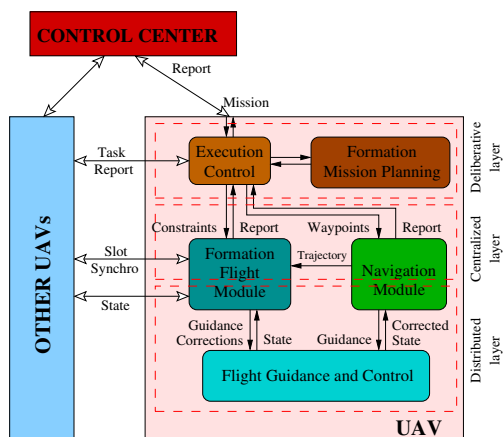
CONTROL CENTER

Report

Mission

OTHER UAVs

Task
Report

Execution
Control

Formation
Mission Planning

Deliberative
layer

Constraints

Report

Waypoints

Report

Slot
Synchro

Formation
Flight
Module

Trajectory

Navigation
Module

Centralized
layer

State

Guidance
Corrections

State

Guidance

Corrected
State

Distributed
layer

Flight Guidance and Control

UAV